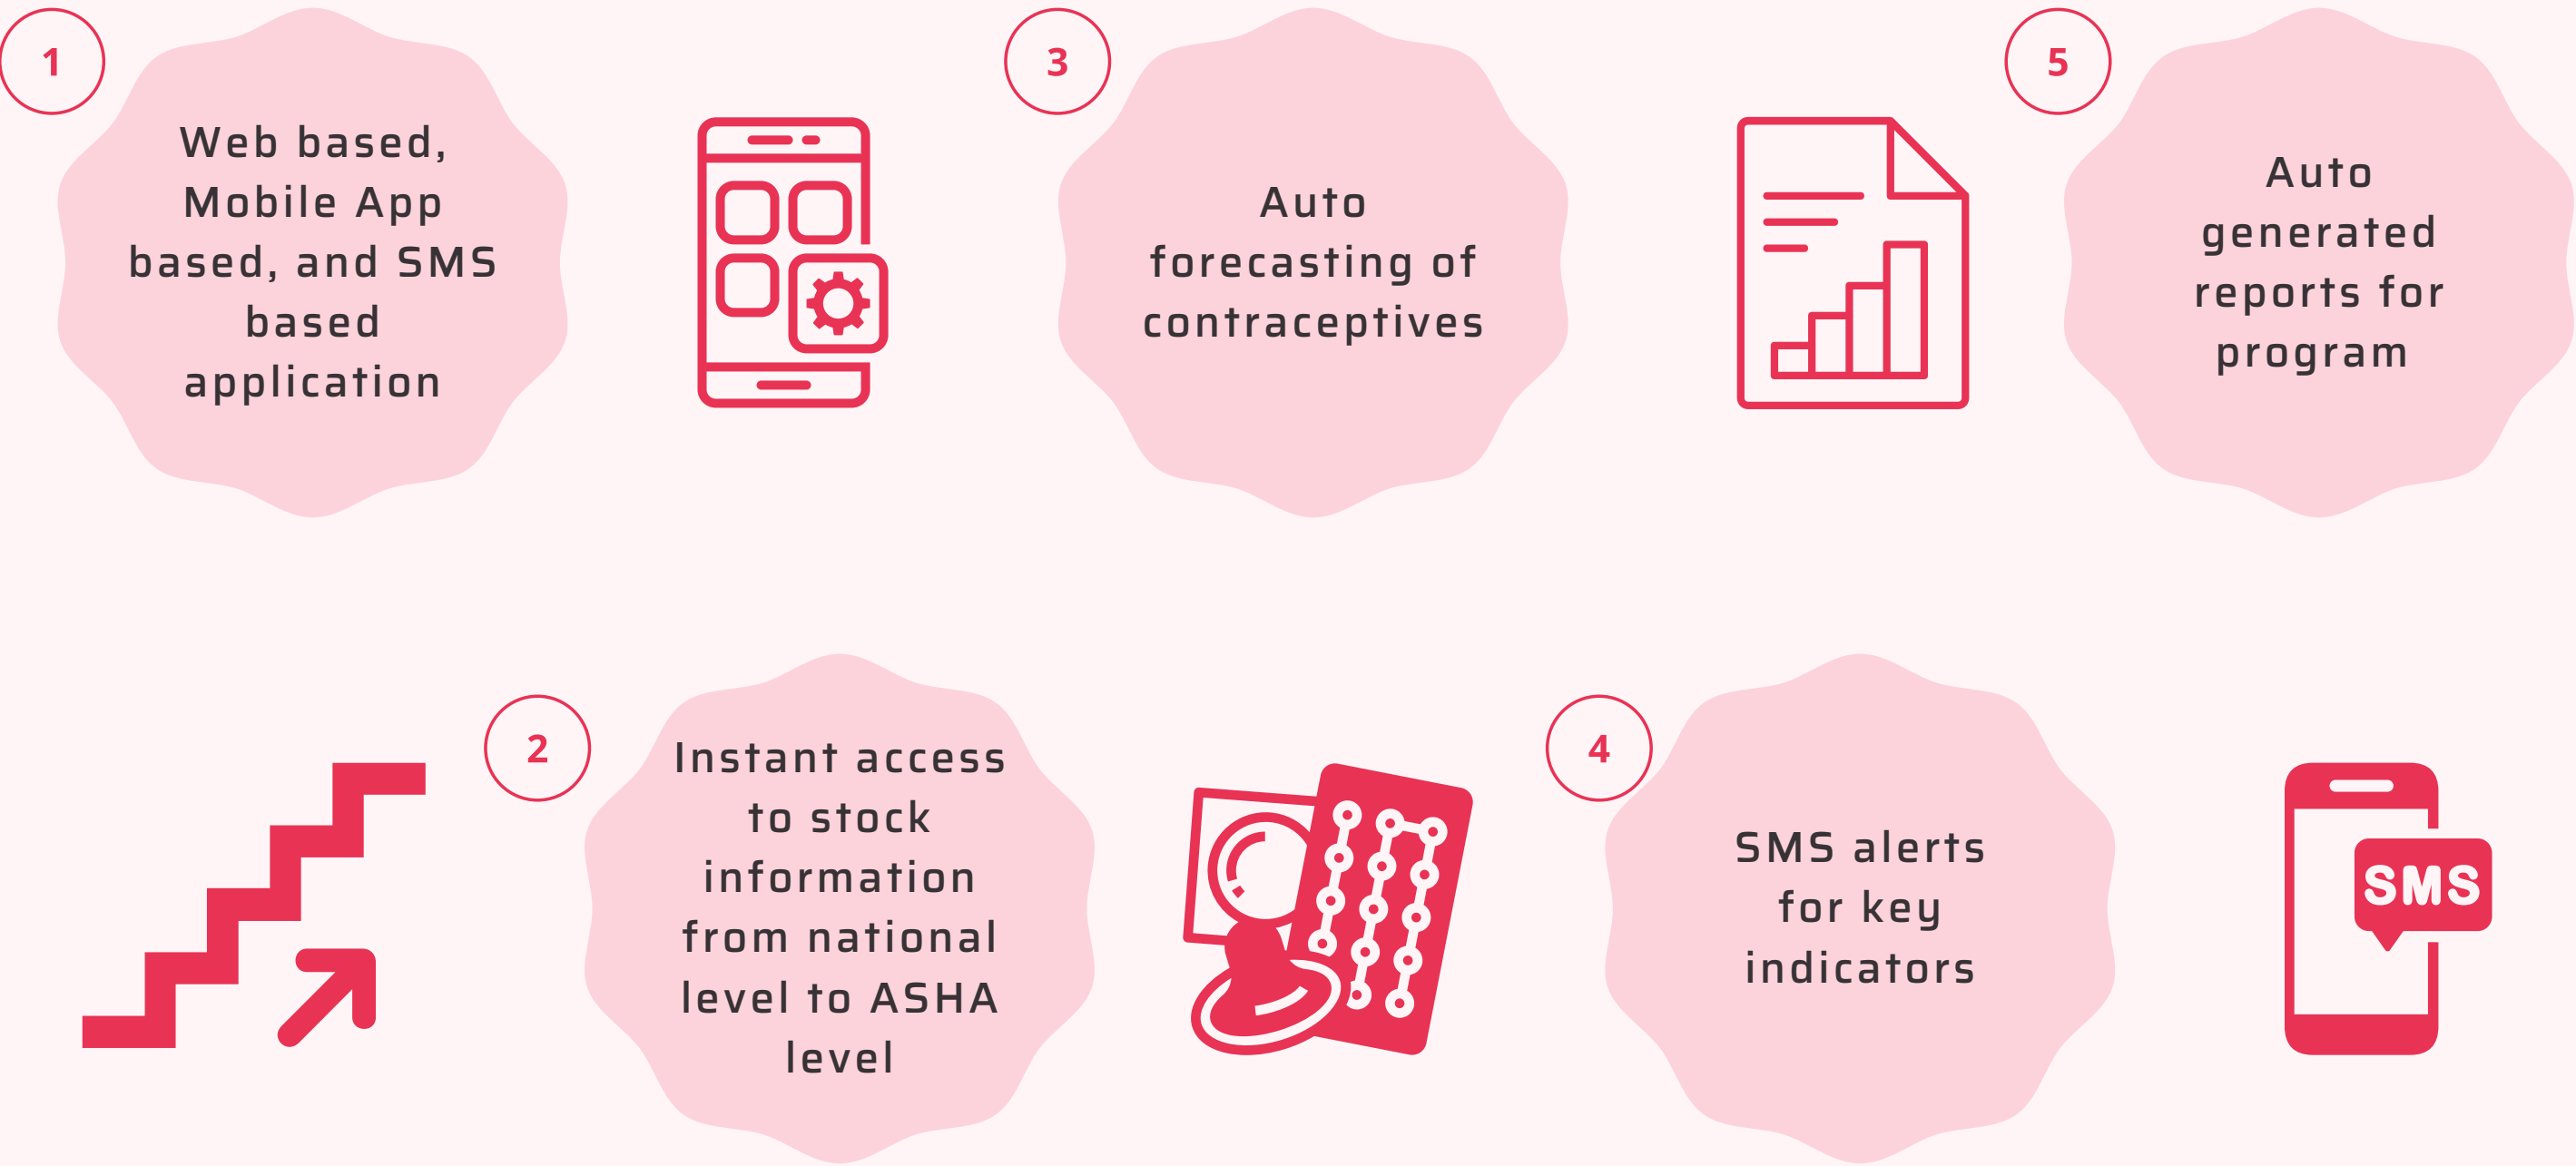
1

Web based, Mobile App based, and SMS based application

3

Auto forecasting of contraceptives

5

Auto generated reports for program

2

Instant access to stock information from national level to ASHA level

4

SMS alerts for key indicators

SMS